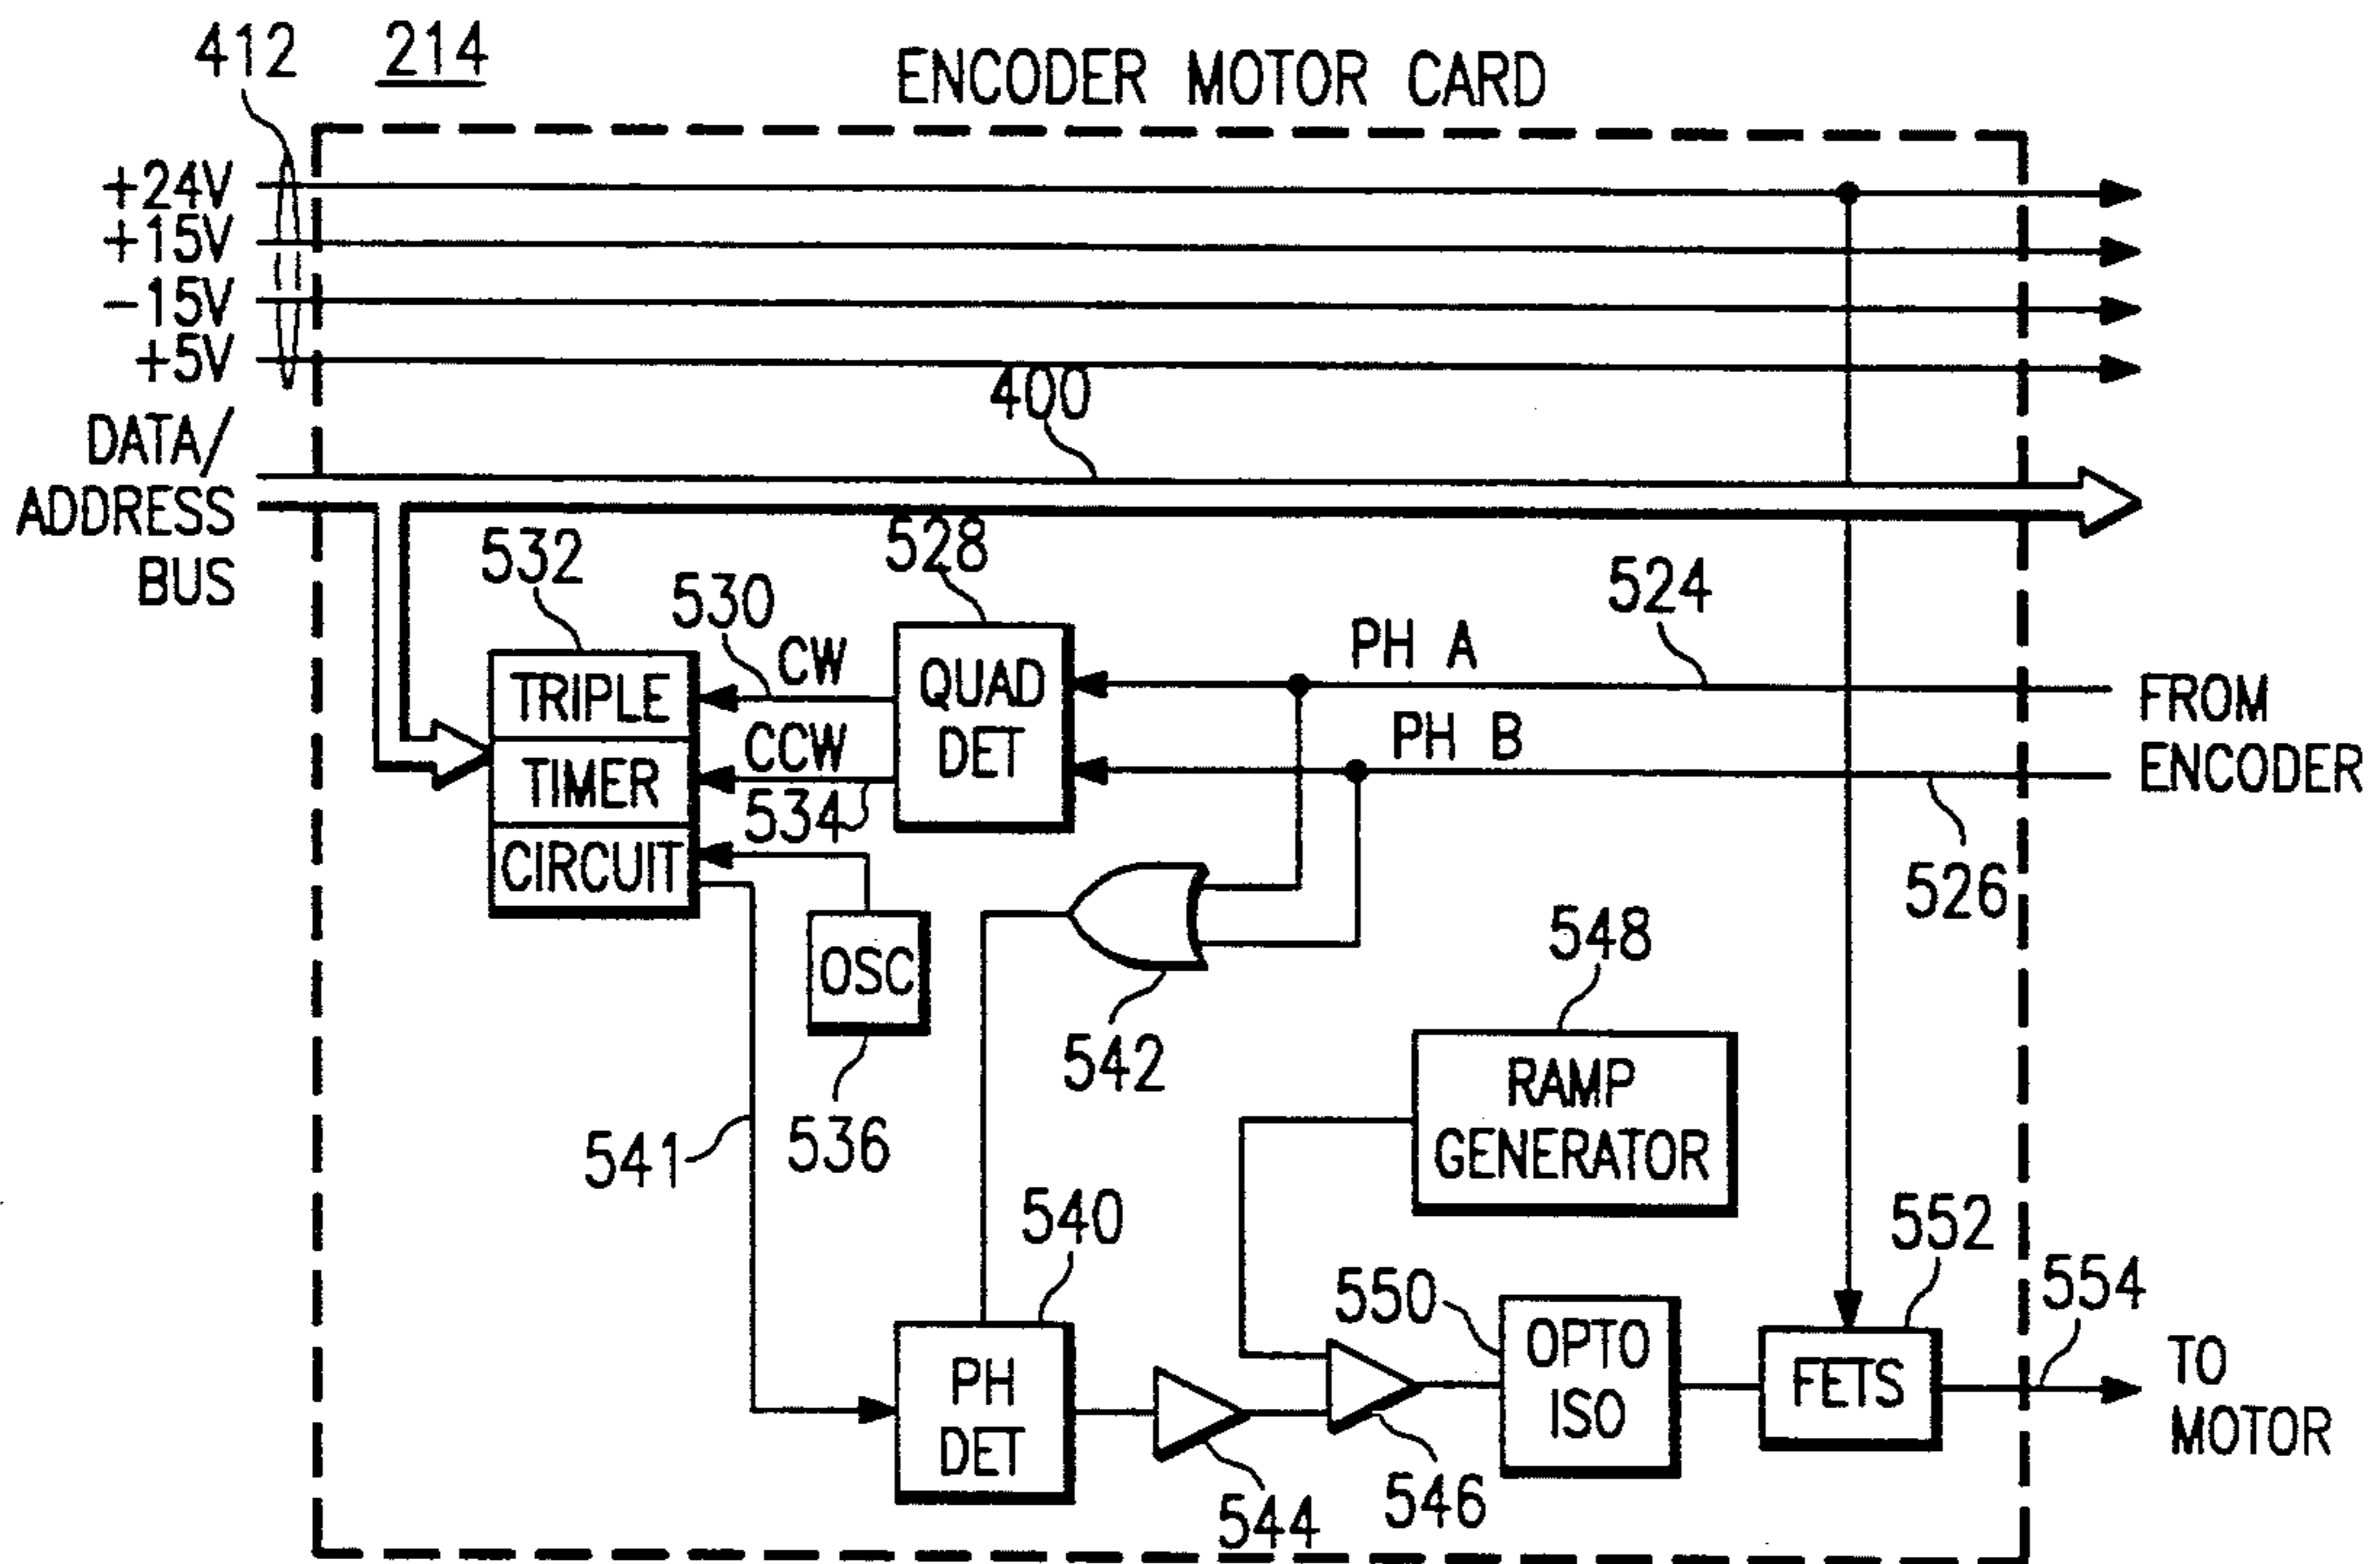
412 214

ENCODER MOTOR CARD

+24V
+15V
−15V
+5V

400

DATA/
ADDRESS
BUS

532
528
530
524
CW
PH A
TRIPLE
QUAD
FROM
CCW
DET
PH B
TIMER
ENCODER
534
CIRCUIT
526
OSC
548
542
RAMP
536
GENERATOR
541
540
552
550
554
OPTO
PH
TO
FETS
ISO
DET
MOTOR
546
544